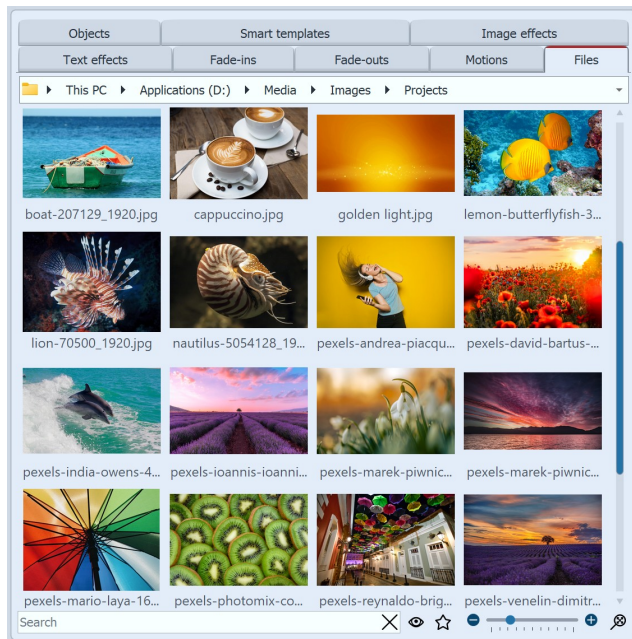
Objects | Smart templates | Image effects
Text effects | Fade-ins | Fade-outs | Motions | Files

This PC ▸ Applications (D:) ▸ Media ▸ Images ▸ Projects

boat-207129_1920.jpg
cappuccino.jpg
golden light.jpg
lemon-butterflyfish-3...
lion-70500_1920.jpg
nautilus-5054128_19...
pexels-andrea-piacqu...
pexels-david-bartus-...
pexels-india-owens-4...
pexels-ioannis-ioanni...
pexels-marek-piwnic...
pexels-marek-piwnic...
pexels-mario-laya-16...
pexels-photomix-co...
pexels-reynaldo-brig...
pexels-venelin-dimitr...

Search